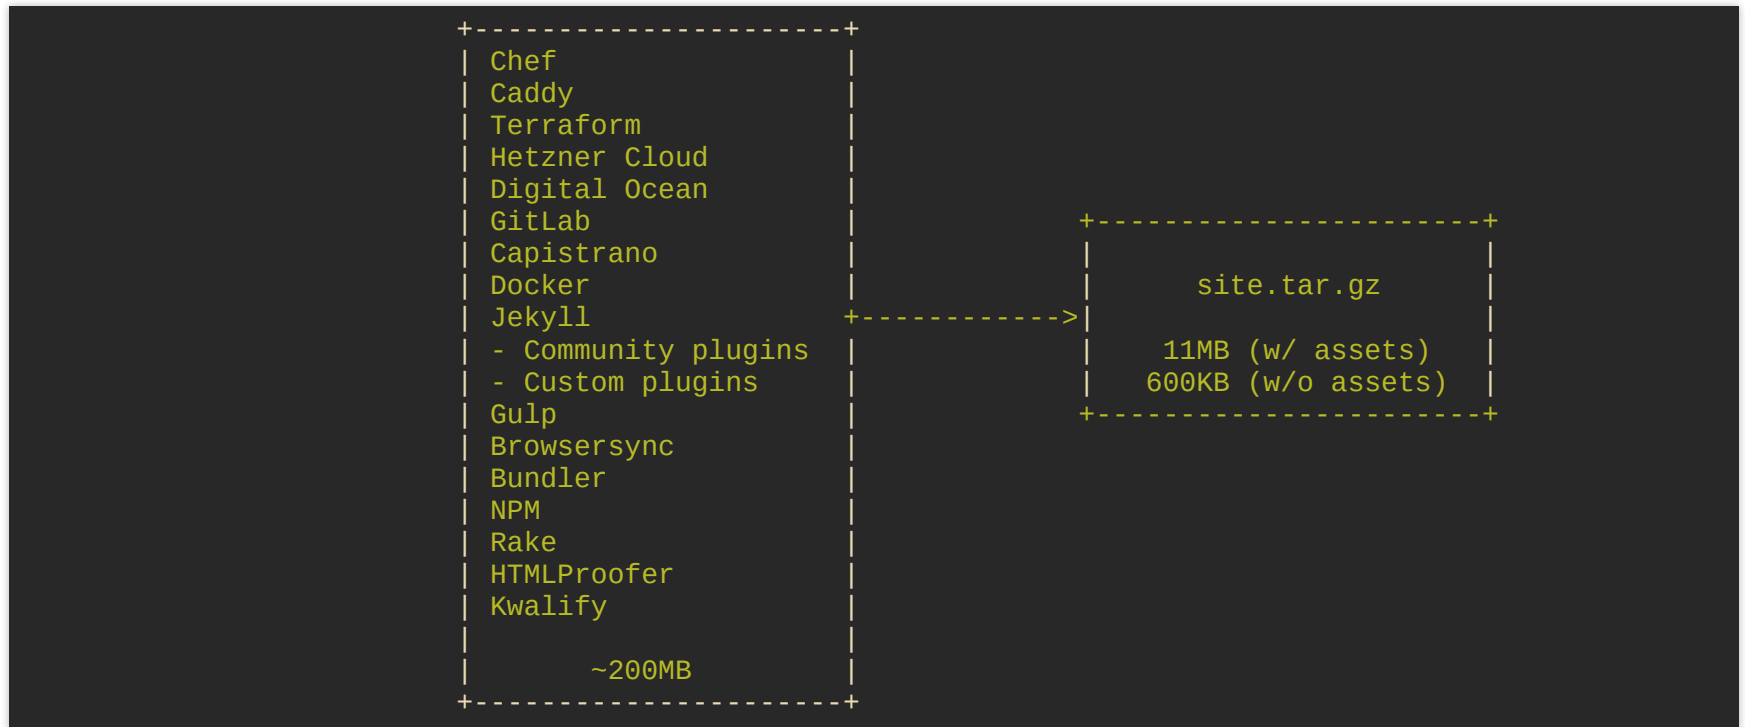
Chef
Caddy
Terraform
Hetzner Cloud
Digital Ocean
GitLab
Capistrano
Docker
Jekyll
- Community plugins
- Custom plugins
Gulp
Browsersync
Bundler
NPM
Rake
HTMLProofer
Kwalify

~200MB

site.tar.gz

11MB (w/ assets)
600KB (w/o assets)